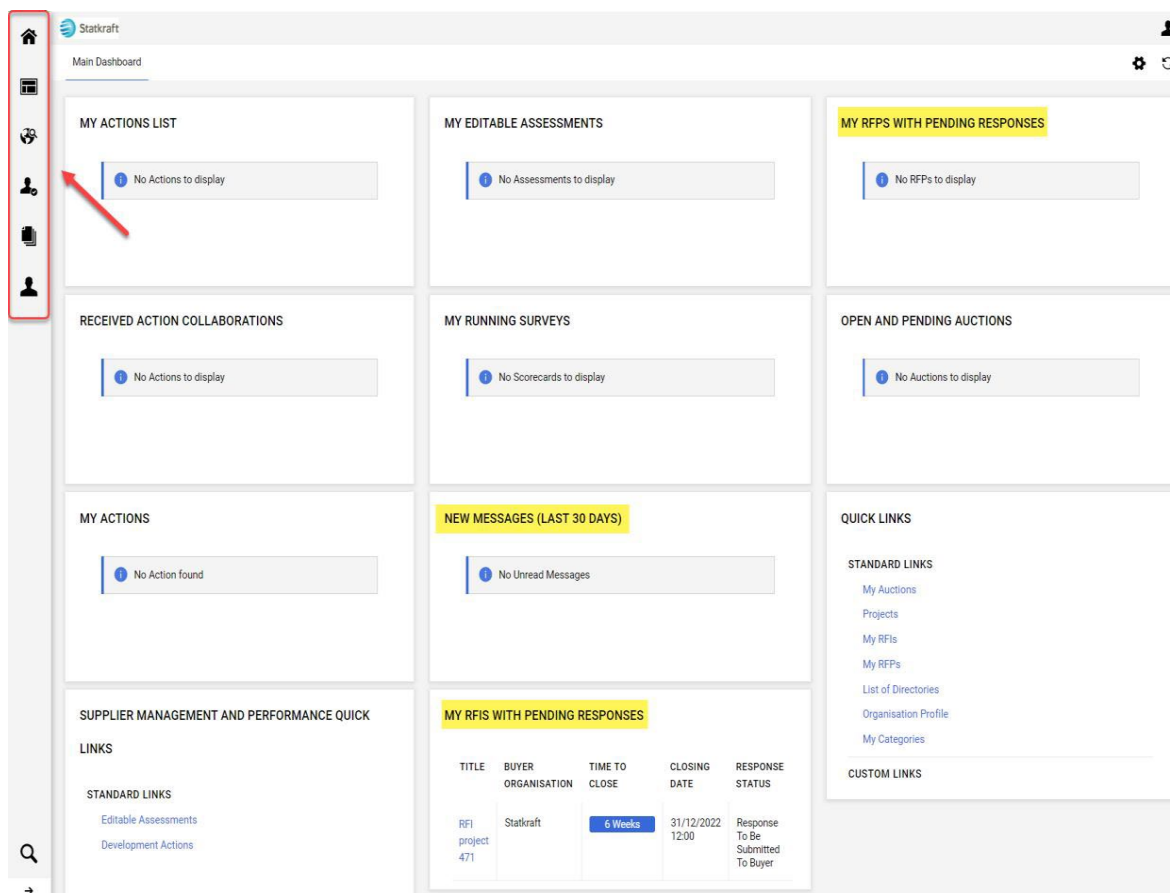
Statkraft

Main Dashboard

MY ACTIONS LIST

No Actions to display

MY EDITABLE ASSESSMENTS

No Assessments to display

MY RFPS WITH PENDING RESPONSES

No RFPs to display

RECEIVED ACTION COLLABORATIONS

No Actions to display

MY RUNNING SURVEYS

No Scorecards to display

OPEN AND PENDING AUCTIONS

No Auctions to display

MY ACTIONS

No Action found

NEW MESSAGES (LAST 30 DAYS)

No Unread Messages

QUICK LINKS

STANDARD LINKS

My Auctions

Projects

My RFIs

My RFPs

List of Directories

Organisation Profile

My Categories

CUSTOM LINKS

SUPPLIER MANAGEMENT AND PERFORMANCE QUICK LINKS

STANDARD LINKS

Editable Assessments

Development Actions

MY RFIS WITH PENDING RESPONSES

| TITLE | BUYER ORGANISATION | TIME TO CLOSE | CLOSING DATE | RESPONSE STATUS |
|---|---|---|---|---|
| RFI project 471 | Statkraft | 6 Weeks | 31/12/2022 12:00 | Response To Be Submitted To Buyer |